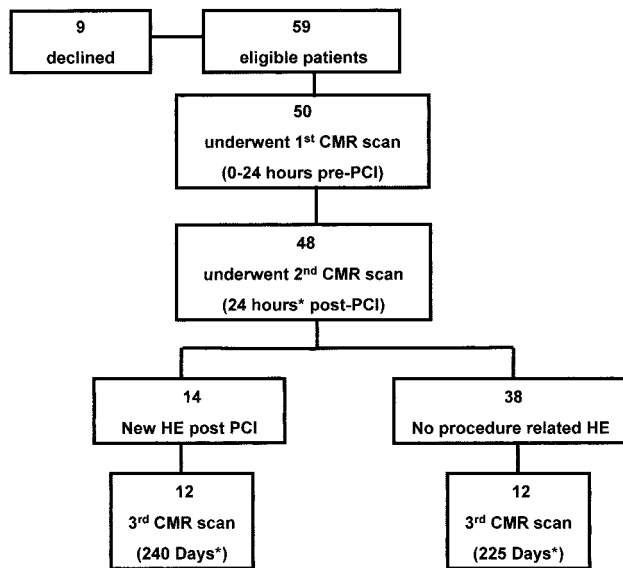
9
declined

59
eligible patients

50
underwent 1$^{st}$ CMR scan
(0-24 hours pre-PCI)

48
underwent 2$^{nd}$ CMR scan
(24 hours* post-PCI)

14
New HE post PCI

38
No procedure related HE

12
3$^{rd}$ CMR scan
(240 Days*)

12
3$^{rd}$ CMR scan
(225 Days*)